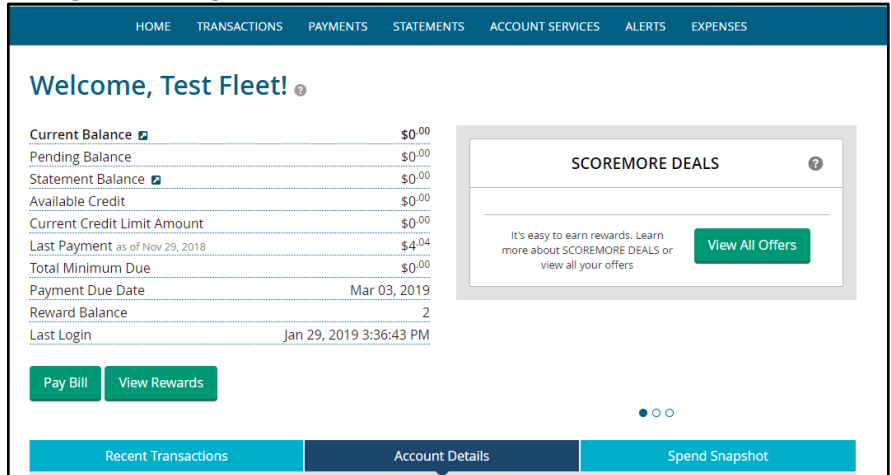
HOME TRANSACTIONS PAYMENTS STATEMENTS ACCOUNT SERVICES ALERTS EXPENSES

Welcome, Test Fleet!

| | |
|---|---|
| Current Balance | $0$^{.00}$ |
| Pending Balance | $0$^{.00}$ |
| Statement Balance | $0$^{.00}$ |
| Available Credit | $0$^{.00}$ |
| Current Credit Limit Amount | $0$^{.00}$ |
| Last Payment as of Nov 29, 2018 | $4$^{.04}$ |
| Total Minimum Due | $0$^{.00}$ |
| Payment Due Date | Mar 03, 2019 |
| Reward Balance | 2 |
| Last Login | Jan 29, 2019 3:36:43 PM |

SCOREMORE DEALS

It's easy to earn rewards. Learn more about SCOREMORE DEALS or view all your offers

View All Offers

Pay Bill View Rewards

Recent Transactions Account Details Spend Snapshot